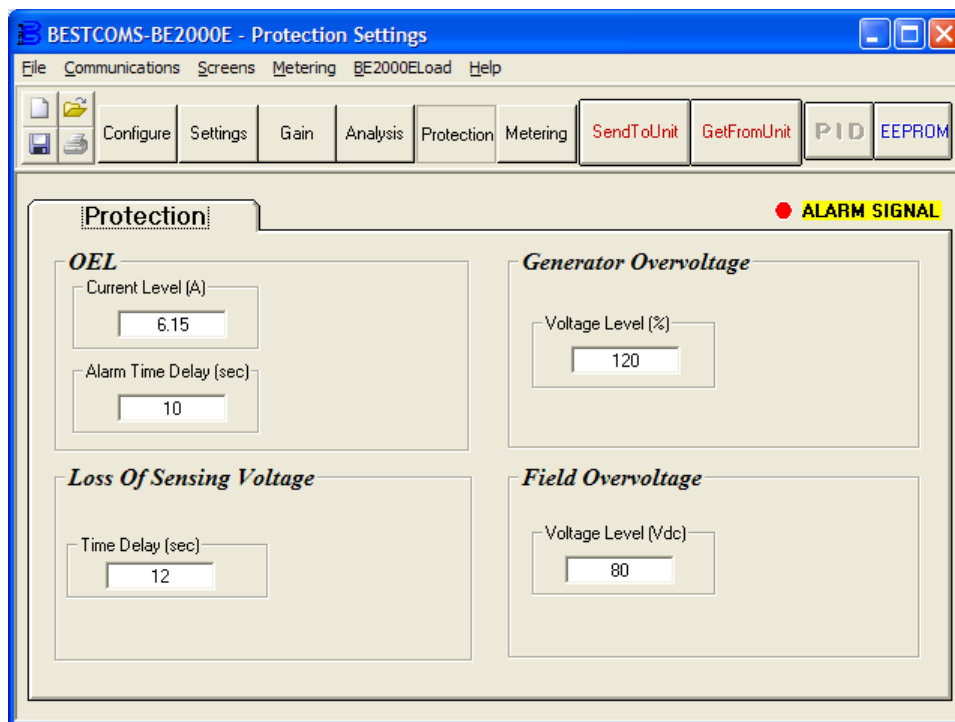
BESTCOMS-BE2000E - Protection Settings

File Communications Screens Metering BE2000ELoad Help

Configure Settings Gain Analysis Protection Metering SendToUnit GetFromUnit PID EEPROM

Protection

ALARM SIGNAL

OEL

Current Level (A)

6.15

Alarm Time Delay (sec)

10

Generator Overvoltage

Voltage Level (%)

120

Loss Of Sensing Voltage

Time Delay (sec)

12

Field Overvoltage

Voltage Level (Vdc)

80